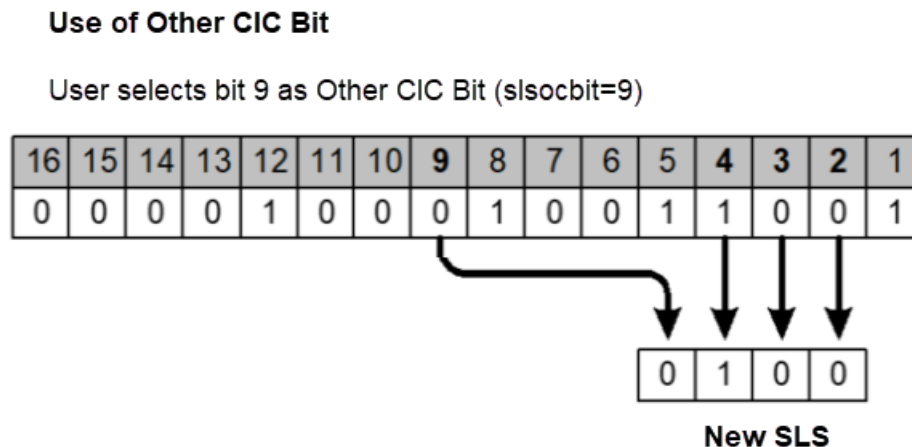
**Use of Other CIC Bit**

User selects bit 9 as Other CIC Bit (slsocbit=9)

| 16 | 15 | 14 | 13 | 12 | 11 | 10 | **9** | 8 | 7 | 6 | 5 | **4** | **3** | **2** | 1 |
|---|---|---|---|---|---|---|---|---|---|---|---|---|---|---|---|
| 0 | 0 | 0 | 0 | 1 | 0 | 0 | 0 | 1 | 0 | 0 | 1 | 1 | 0 | 0 | 1 |

| 0 | 1 | 0 | 0 |
|---|---|---|---|

**New SLS**